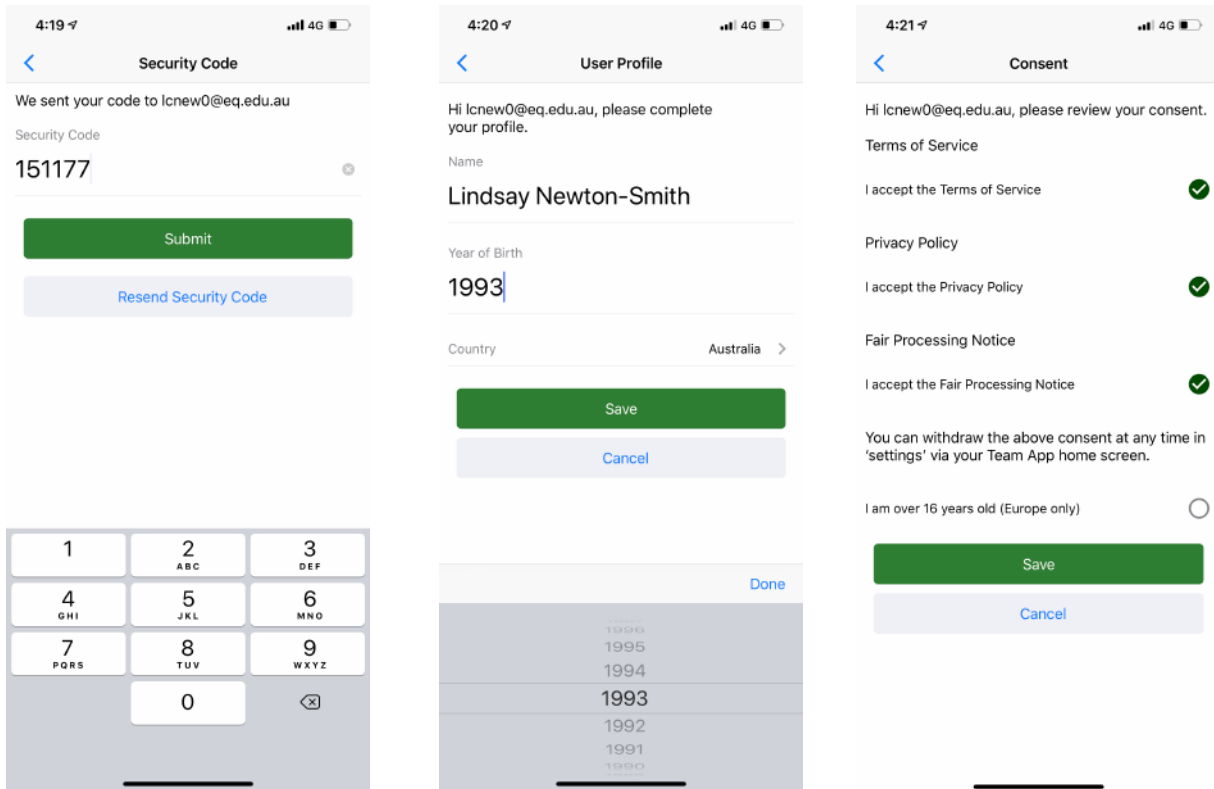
4:19 4G

Security Code

We sent your code to lcnew0@eq.edu.au

Security Code

151177

Submit

Resend Security Code

1
2 ABC
3 DEF
4 GHI
5 JKL
6 MNO
7 PQRS
8 TUV
9 WXYZ
0

4:20 4G

User Profile

Hi lcnew0@eq.edu.au, please complete your profile.

Name

Lindsay Newton-Smith

Year of Birth

1993

Country Australia

Save

Cancel

Done

1996
1995
1994
1993
1992
1991
1990

4:21 4G

Consent

Hi lcnew0@eq.edu.au, please review your consent.

Terms of Service

I accept the Terms of Service

Privacy Policy

I accept the Privacy Policy

Fair Processing Notice

I accept the Fair Processing Notice

You can withdraw the above consent at any time in 'settings' via your Team App home screen.

I am over 16 years old (Europe only)

Save

Cancel